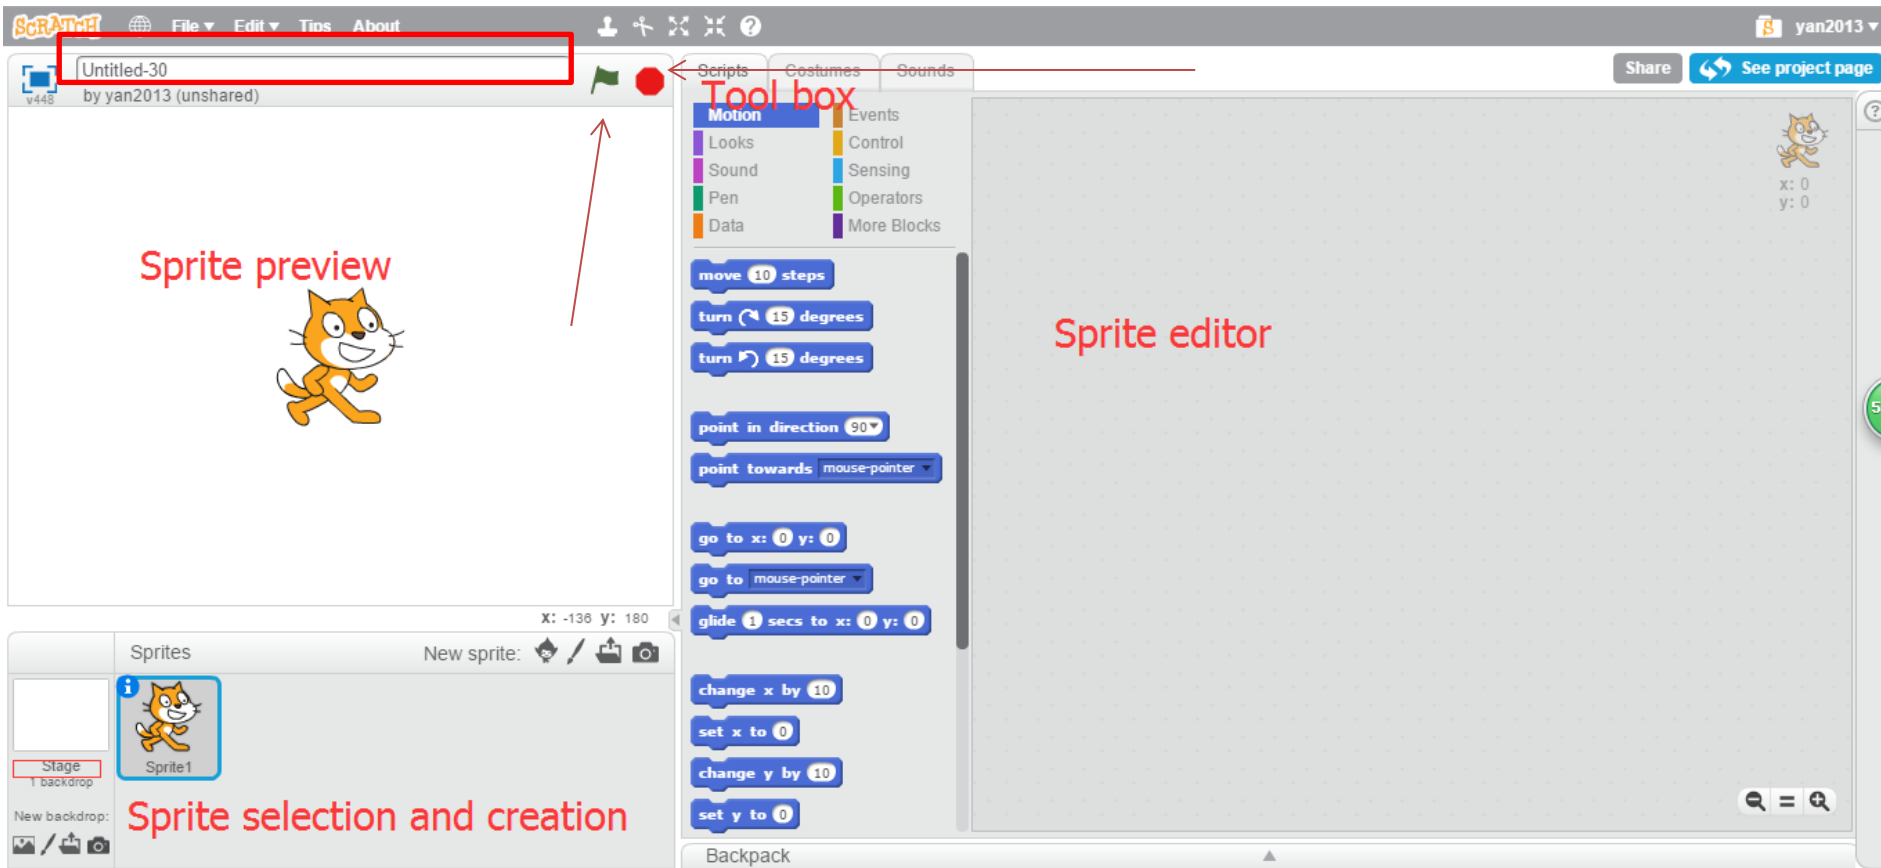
SCRATCH File ▾ Edit ▾ Tips About

yan2013 ▾

Untitled-30
v448 by yan2013 (unshared)

Scripts Costumes Sounds

Share See project page

Tool box

Motion Events
Looks Control
Sound Sensing
Pen Operators
Data More Blocks

move 10 steps
turn 15 degrees
turn 15 degrees
point in direction 90▾
point towards mouse-pointer ▾
go to x: 0 y: 0
go to mouse-pointer ▾
glide 1 secs to x: 0 y: 0
change x by 10
set x to 0
change y by 10
set y to 0

Sprite preview

Sprite editor

x: 0
y: 0

x: -136 y: 180

Sprites New sprite:

Stage
1 backdrop

Sprite1

New backdrop:

Sprite selection and creation

Backpack